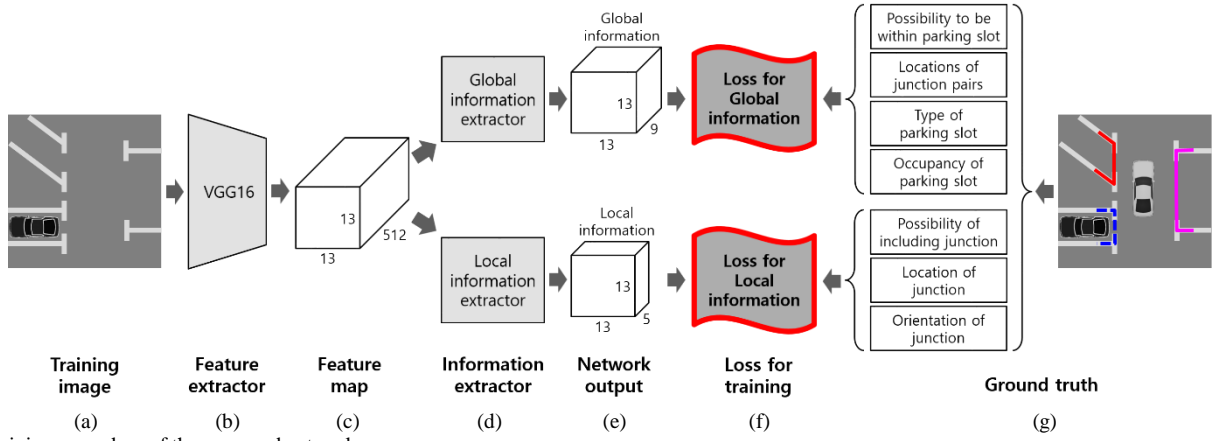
VGG16

13
512
13

Global information extractor

Local information extractor

Global information
13
9
13

Local information
13
5
13

Loss for Global information

Loss for Local information

Possibility to be within parking slot

Locations of junction pairs

Type of parking slot

Occupancy of parking slot

Possibility of including junction

Location of junction

Orientation of junction

Training image
(a)

Feature extractor
(b)

Feature map
(c)

Information extractor
(d)

Network output
(e)

Loss for training
(f)

Ground truth
(g)

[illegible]